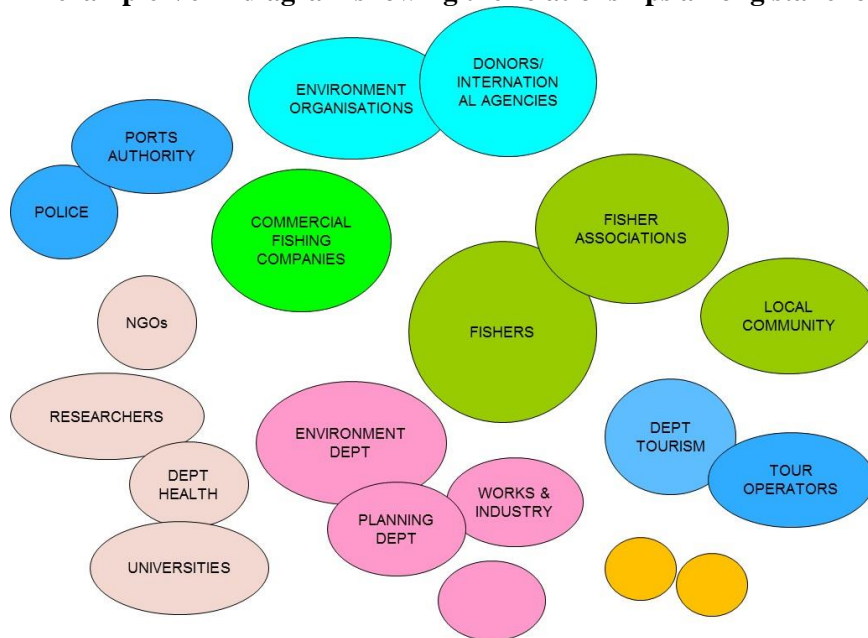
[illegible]

ENVIRONMENT ORGANISATIONS

DONORS/ INTERNATIONAL AGENCIES

PORTS AUTHORITY

POLICE

COMMERCIAL FISHING COMPANIES

FISHER ASSOCIATIONS

FISHERS

LOCAL COMMUNITY

NGOs

RESEARCHERS

DEPT HEALTH

UNIVERSITIES

ENVIRONMENT DEPT

WORKS & INDUSTRY

PLANNING DEPT

DEPT TOURISM

TOUR OPERATORS